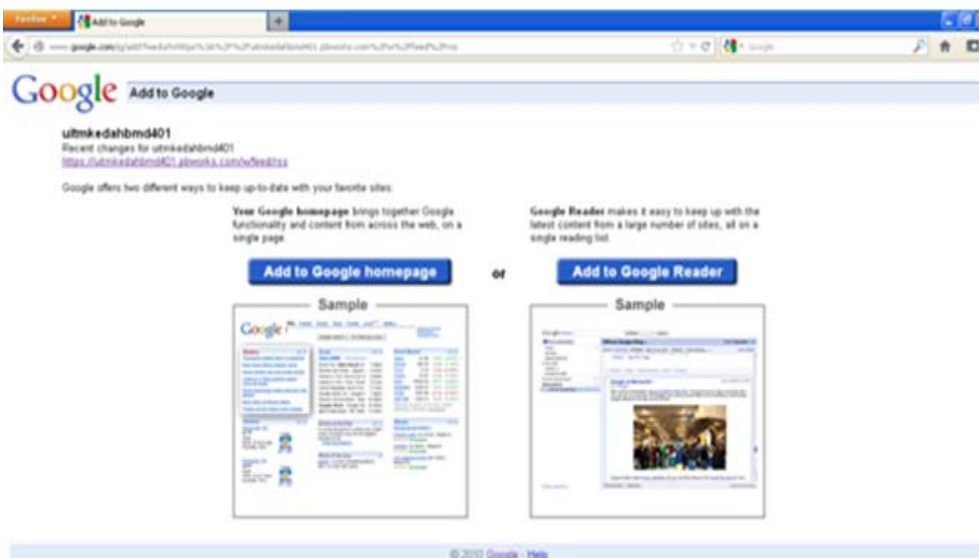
Firefox
Add to Google
www.google.com/ig/add?feedurl=https%3A%2F%2Futmkedahbmd401.pbworks.com%2Fw%2Ffeed%2Frss
Google

Google Add to Google

uitmkedahbmd401
Recent changes for uitmkedahbmd401
https://uitmkedahbmd401.pbworks.com/w/feed/rss

Google offers two different ways to keep up-to-date with your favorite sites:

Your Google homepage brings together Google functionality and content from across the web, on a single page.

Add to Google homepage

or

Google Reader makes it easy to keep up with the latest content from a large number of sites, all on a single reading list.

Add to Google Reader

Sample

Sample

© 2010 Google - Help